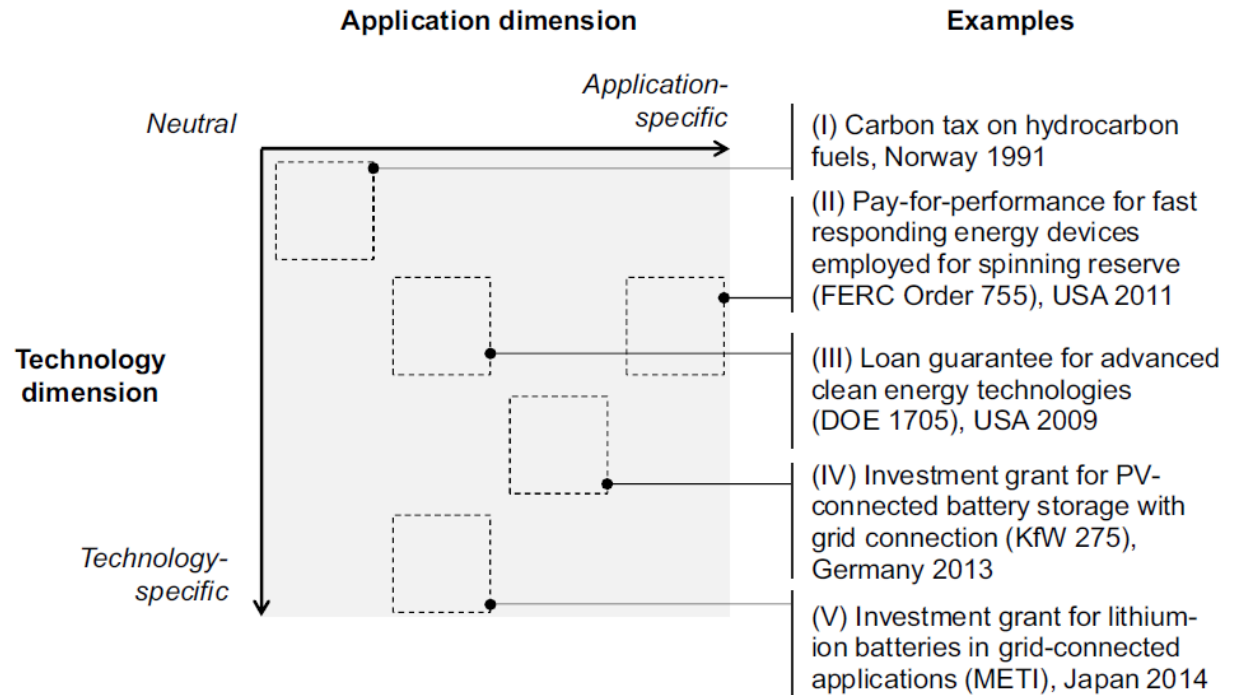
Application dimension

Examples

Neutral

Application-specific

Technology dimension

Technology-specific

(I) Carbon tax on hydrocarbon fuels, Norway 1991

(II) Pay-for-performance for fast responding energy devices employed for spinning reserve (FERC Order 755), USA 2011

(III) Loan guarantee for advanced clean energy technologies (DOE 1705), USA 2009

(IV) Investment grant for PV-connected battery storage with grid connection (KfW 275), Germany 2013

(V) Investment grant for lithium-ion batteries in grid-connected applications (METI), Japan 2014